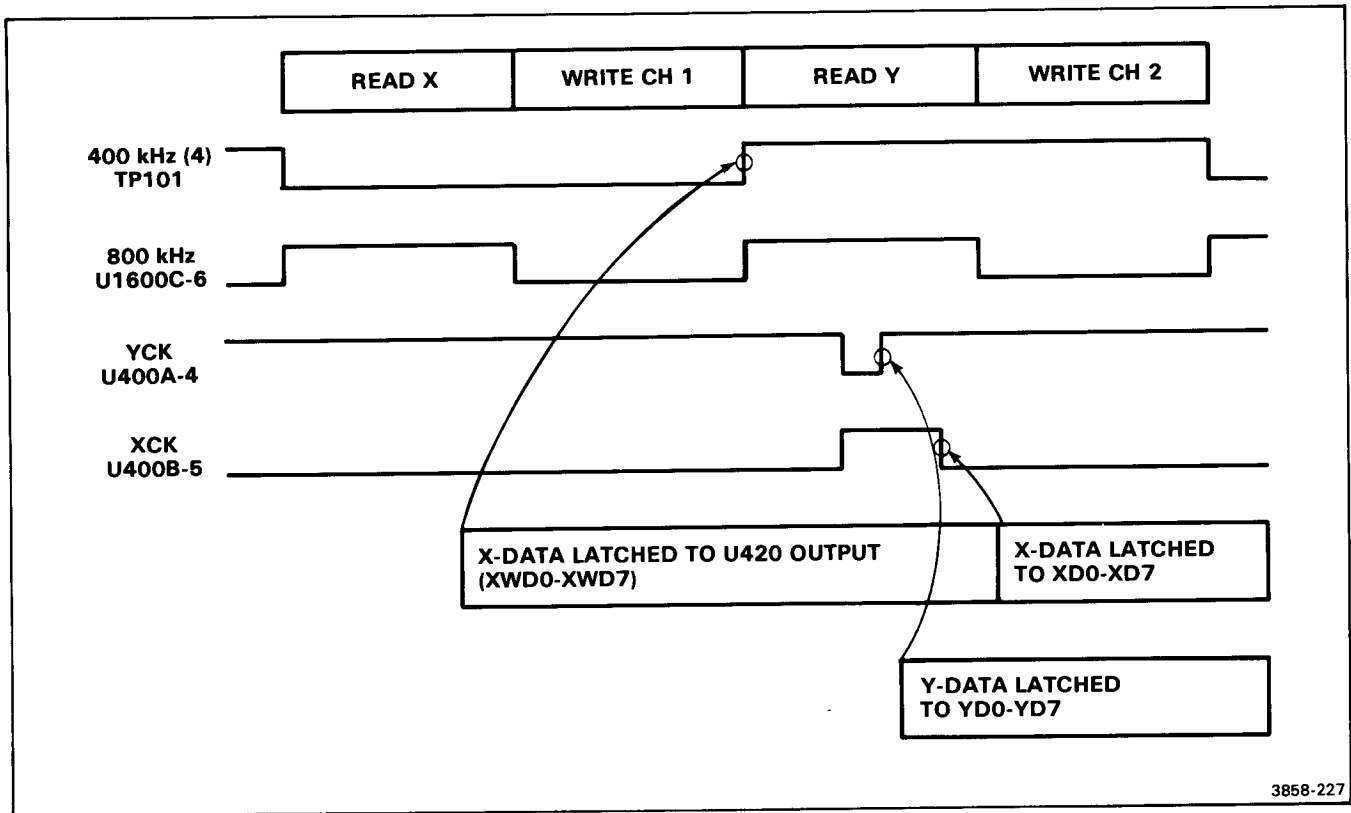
| READ X | WRITE CH 1 | READ Y | WRITE CH 2 |
|---|---|---|---|

400 kHz (4)
TP101

800 kHz
U1600C-6

YCK
U400A-4

XCK
U400B-5

X-DATA LATCHED TO U420 OUTPUT (XWD0-XWD7)

X-DATA LATCHED TO XD0-XD7

Y-DATA LATCHED TO YD0-YD7

3858-227